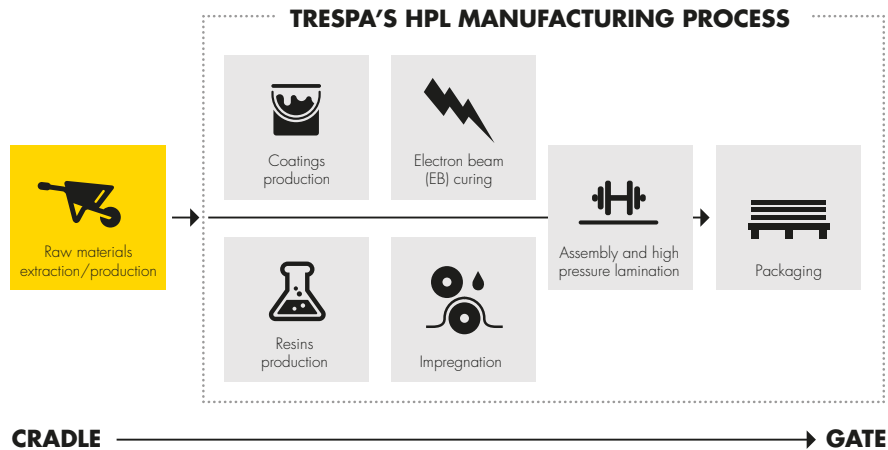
TRESPA'S HPL MANUFACTURING PROCESS

Raw materials extraction/production

Coatings production

Electron beam (EB) curing

Resins production

Impregnation

Assembly and high pressure lamination

Packaging

CRADLE

GATE